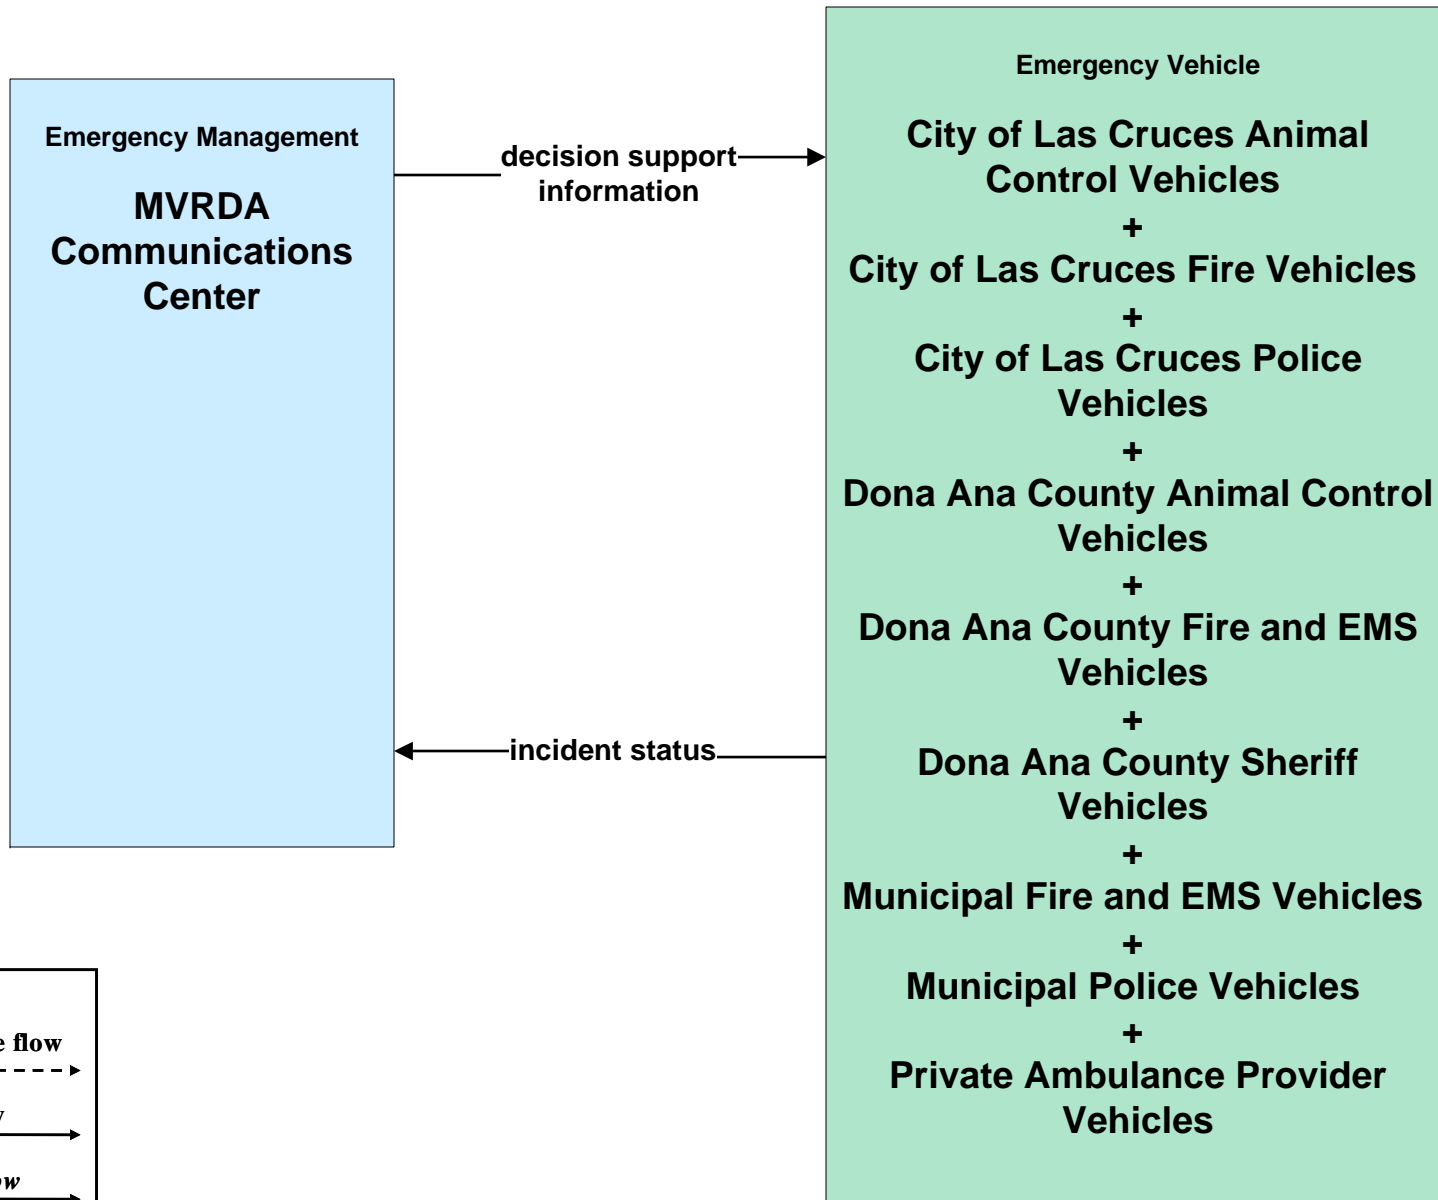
Emergency Management

MVRDA Communications Center

decision support information

incident status

Emergency Vehicle

City of Las Cruces Animal Control Vehicles
+
City of Las Cruces Fire Vehicles
+
City of Las Cruces Police Vehicles
+
Dona Ana County Animal Control Vehicles
+
Dona Ana County Fire and EMS Vehicles
+
Dona Ana County Sheriff Vehicles
+
Municipal Fire and EMS Vehicles
+
Municipal Police Vehicles
+
Private Ambulance Provider Vehicles

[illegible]e flow

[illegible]

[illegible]ow